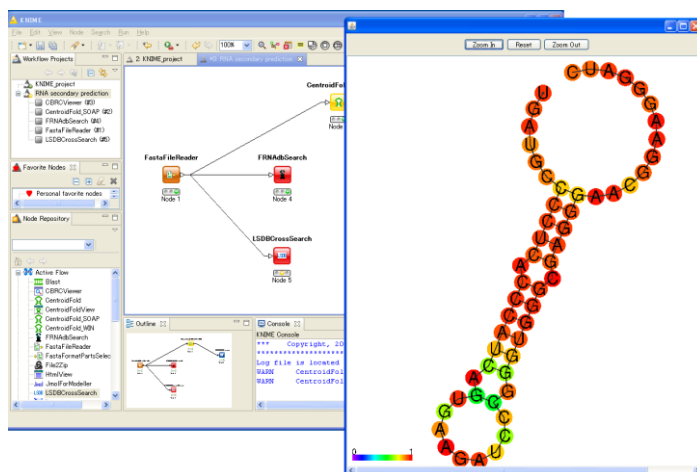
KNIME

File Edit View Node Search Run Help

100%

Workflow Projects

KNIME_project

RNA secondary prediction

CBRCViewer (#3)

CentroidFold_SOAP (#2)

FRNAdbSearch (#4)

FastaFileReader (#1)

LSDBCrossSearch (#5)

Favorite Nodes

Personal favorite nodes

Node Repository

Active Flow

Blast

CBRCViewer

CentroidFold

CentroidFoldView

CentroidFold_SOAP

CentroidFold_WIN

FRNAdbSearch

FastaFileReader

FastaFormatPartsSelec

FileZZip

HtmlView

JmolForModeller

LSDBCrossSearch

2: KNIME_project

RNA secondary prediction

FastaFileReader

Node 1

FRNAdbSearch

Node 4

LSDBCrossSearch

Node 5

CentroidFol

Node

Outline

Console

KNIME Console

*** Copyright, 20

**********************

Log file is located

WARN CentroidFol

WARN CentroidFol

Zoom In Reset Zoom Out

C U A G G A G A C C A A G C G U U G G C U C G U C C U G C U G G A A G A U U C A A G A A U G U G U G G U

0 1